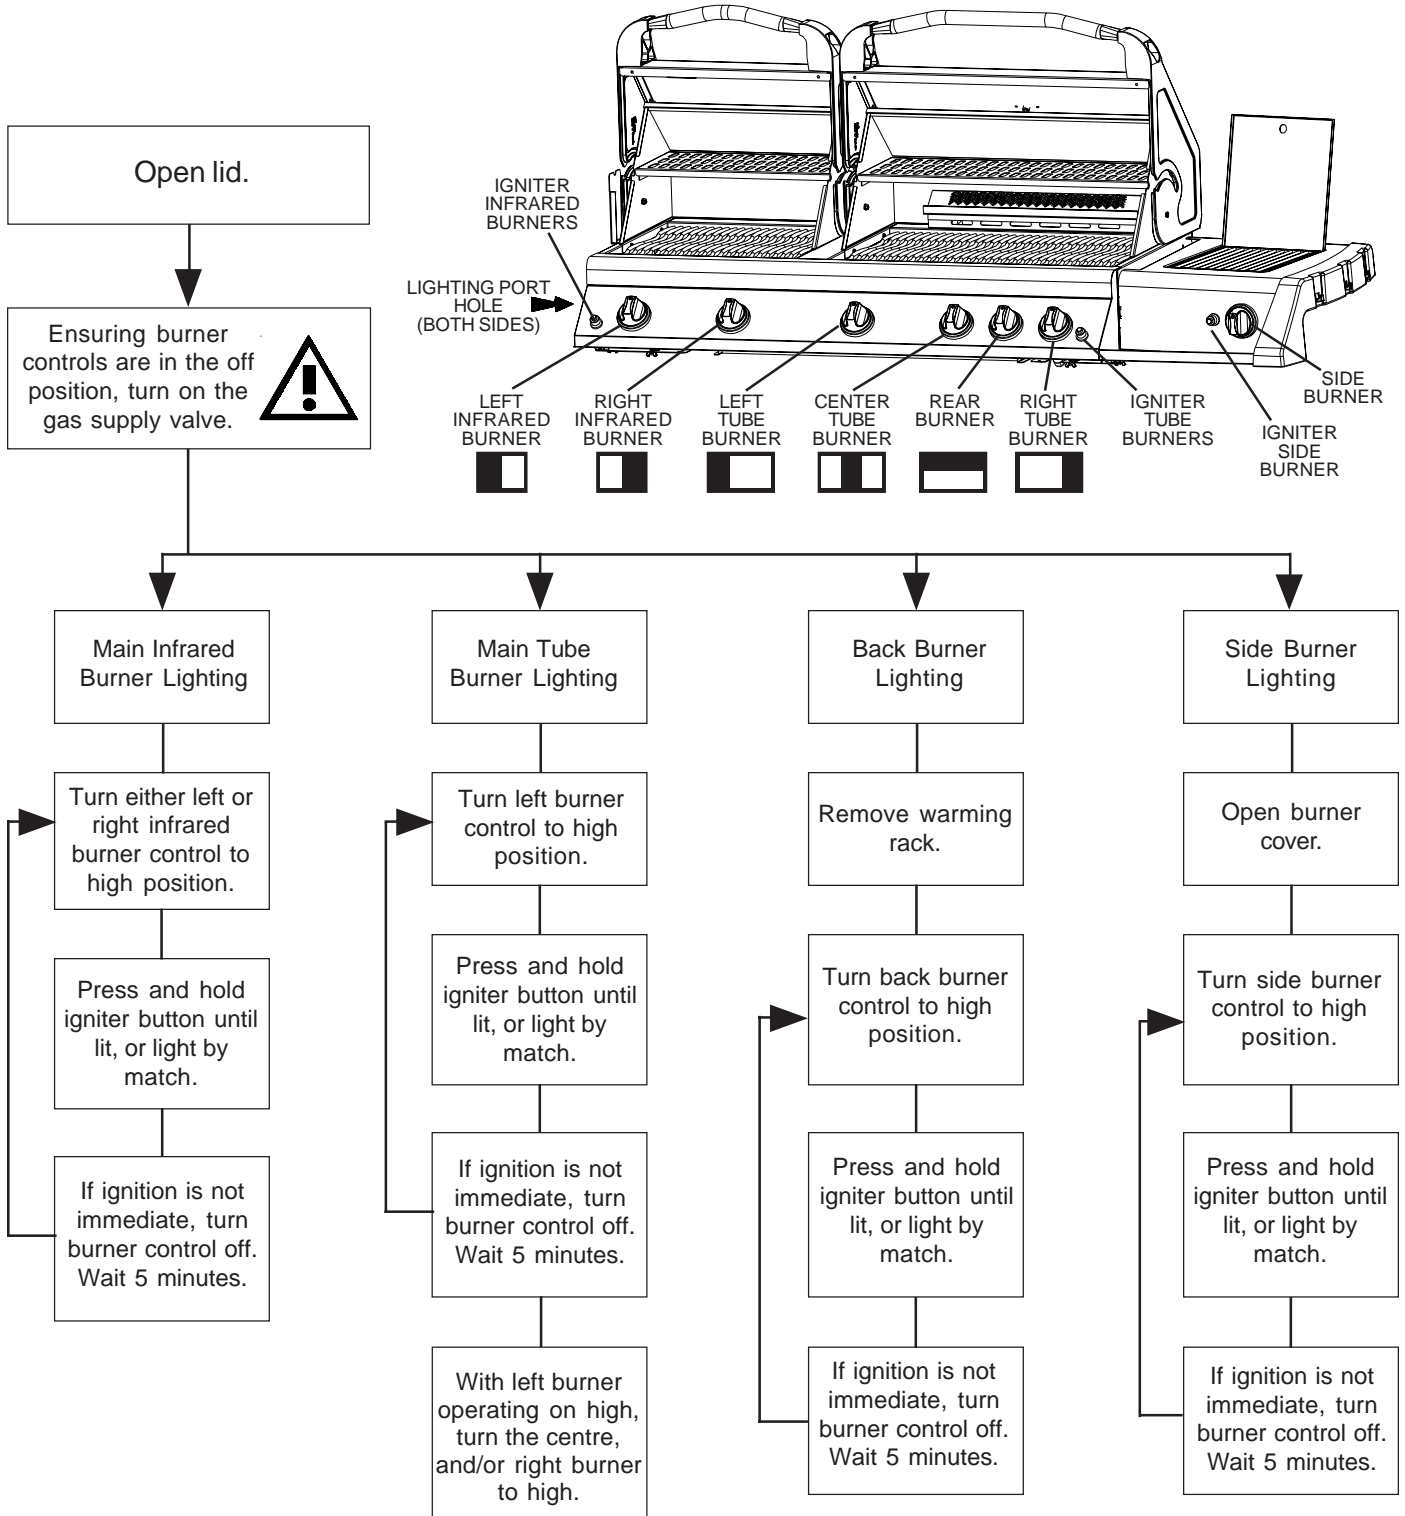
Open lid.

Ensuring burner controls are in the off position, turn on the gas supply valve.

IGNITER INFRARED BURNERS

LIGHTING PORT HOLE (BOTH SIDES)

LEFT INFRARED BURNER

RIGHT INFRARED BURNER

LEFT TUBE BURNER

CENTER TUBE BURNER

REAR BURNER

RIGHT TUBE BURNER

IGNITER TUBE BURNERS

IGNITER SIDE BURNER

SIDE BURNER

Main Infrared Burner Lighting

Turn either left or right infrared burner control to high position.

Press and hold igniter button until lit, or light by match.

If ignition is not immediate, turn burner control off. Wait 5 minutes.

Main Tube Burner Lighting

Turn left burner control to high position.

Press and hold igniter button until lit, or light by match.

If ignition is not immediate, turn burner control off. Wait 5 minutes.

With left burner operating on high, turn the centre, and/or right burner to high.

Back Burner Lighting

Remove warming rack.

Turn back burner control to high position.

Press and hold igniter button until lit, or light by match.

If ignition is not immediate, turn burner control off. Wait 5 minutes.

Side Burner Lighting

Open burner cover.

Turn side burner control to high position.

Press and hold igniter button until lit, or light by match.

If ignition is not immediate, turn burner control off. Wait 5 minutes.